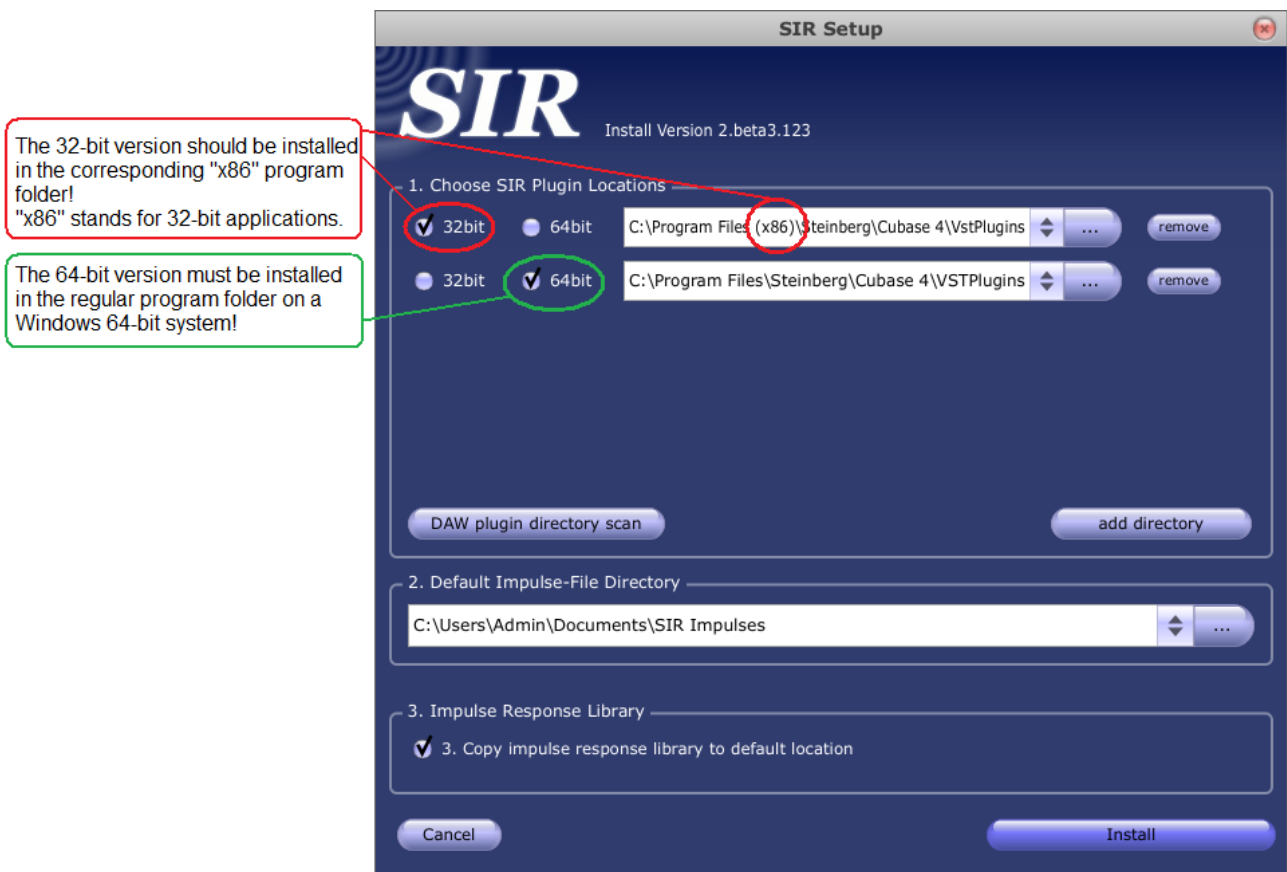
SIR Setup

The 32-bit version should be installed in the corresponding "x86" program folder!
"x86" stands for 32-bit applications.

The 64-bit version must be installed in the regular program folder on a Windows 64-bit system!

SIR

Install Version 2.beta3.123

1. Choose SIR Plugin Locations

32bit 64bit C:\Program Files (x86)\Steinberg\Cubase 4\VstPlugins ... remove

32bit 64bit C:\Program Files\Steinberg\Cubase 4\VSTPlugins ... remove

DAW plugin directory scan

add directory

2. Default Impulse-File Directory

C:\Users\Admin\Documents\SIR Impulses ...

3. Impulse Response Library

3. Copy impulse response library to default location

Cancel

Install